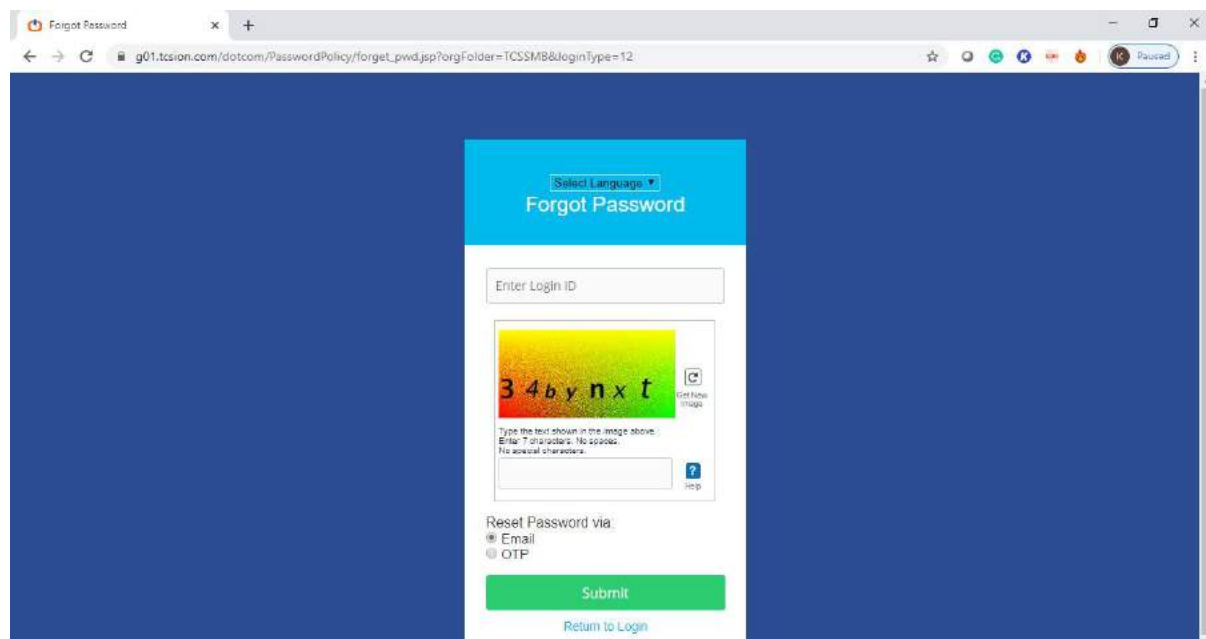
Forgot Password × +

g01.tcsion.com/dotcom/PasswordPolicy/forget_pwd.jsp?orgFolder=TCSSMB&loginType=12

K Paused

Select Language ▼
Forgot Password

Enter Login ID

3 4 b y n x t

Get New Image

Type the text shown in the image above :
Enter 7 characters. No spaces.
No special characters.

?
Help

Reset Password via:
Email
OTP

Submit

Return to Login